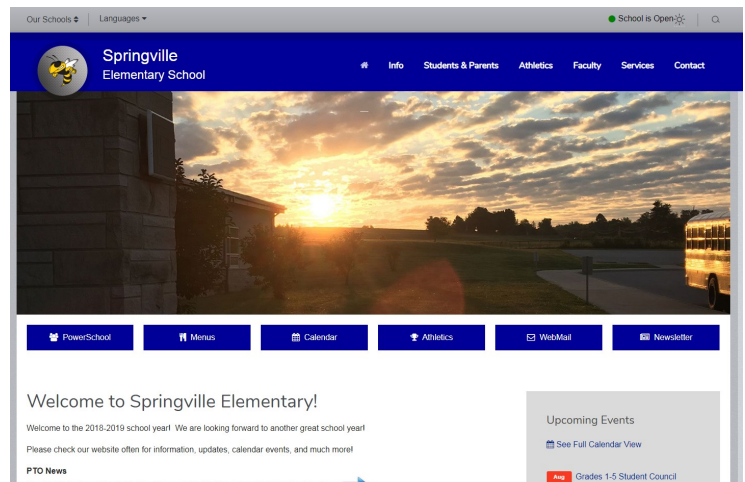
Our Schools Languages

School is Open

Springville
Elementary School

Info Students & Parents Athletics Faculty Services Contact

PowerSchool

Menus

Calendar

Athletics

WebMail

Newsletter

Welcome to Springville Elementary!

Welcome to the 2018-2019 school year! We are looking forward to another great school year!

Please check our website often for information, updates, calendar events, and much more!

PTO News

Upcoming Events

See Full Calendar View

Aug

Grades 1-5 Student Council